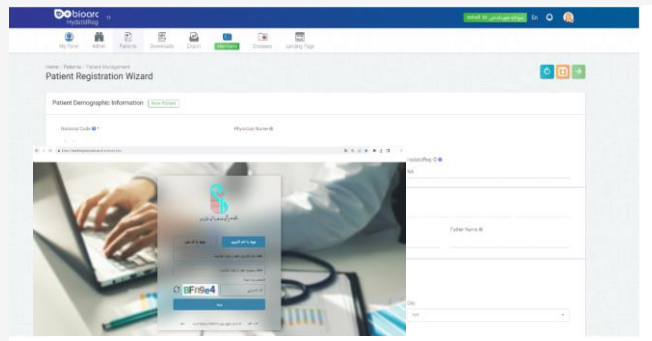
bioorc HydatidReg

En

My Form Admin Patients Downloads Export Members Diseases Landing Page

Home / Patients / Patient Management

Patient Registration Wizard

Patient Demographic Information New Patient

National Code * Physician Name

HydatidReg ID

NA

Father Name

City

BFn9e4

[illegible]